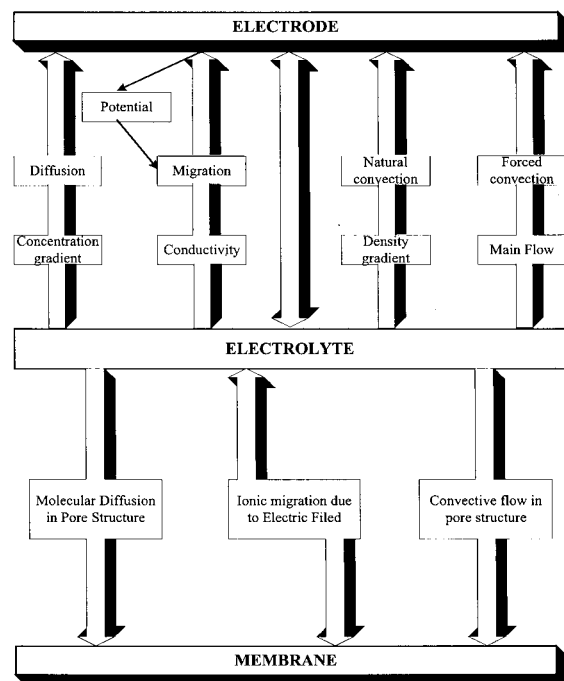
ELECTRODE

Potential

Diffusion

Migration

Natural convection

Forced convection

Concentration gradient

Conductivity

Density gradient

Main Flow

ELECTROLYTE

Molecular Diffusion in Pore Structure

Ionic migration due to Electric Filed

Convective flow in pore structure

MEMBRANE